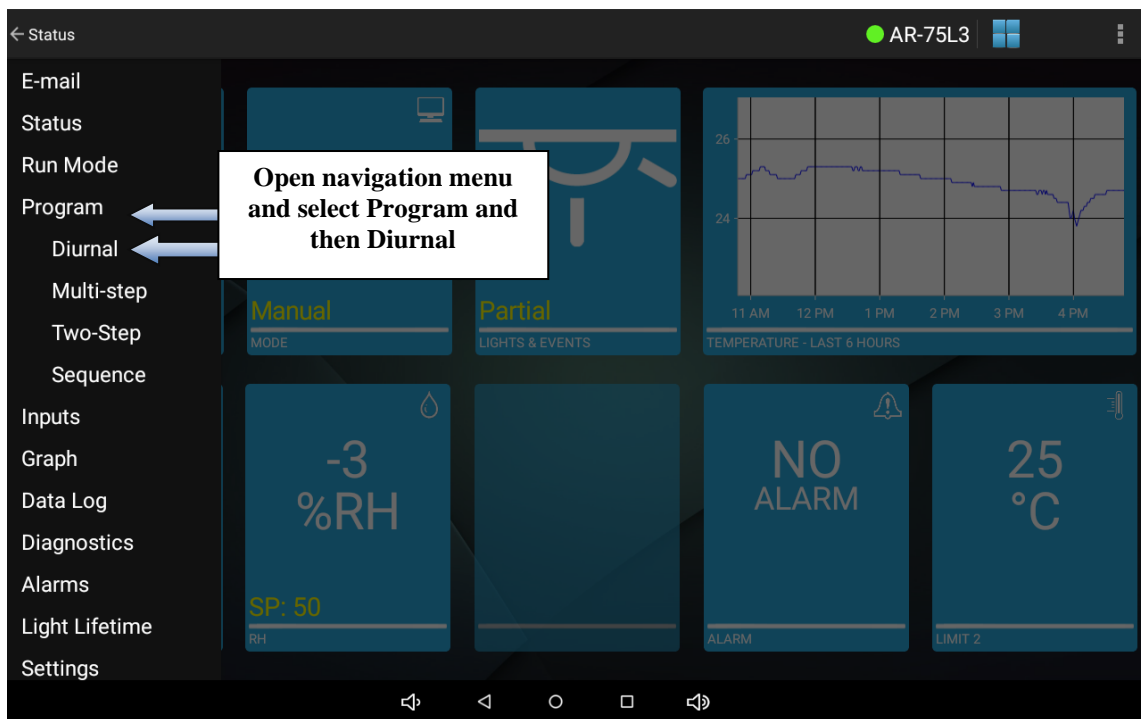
← Status

AR-75L3

E-mail
Status
Run Mode
Program
Diurnal
Multi-step
Two-Step
Sequence
Inputs
Graph
Data Log
Diagnostics
Alarms
Light Lifetime
Settings

Open navigation menu and select Program and then Diurnal

Manual
MODE

Partial
LIGHTS & EVENTS

26
24
11 AM 12 PM 1 PM 2 PM 3 PM 4 PM
TEMPERATURE - LAST 6 HOURS

-3
%RH
SP: 50
RH

NO
ALARM
ALARM

25
°C
LIMIT 2